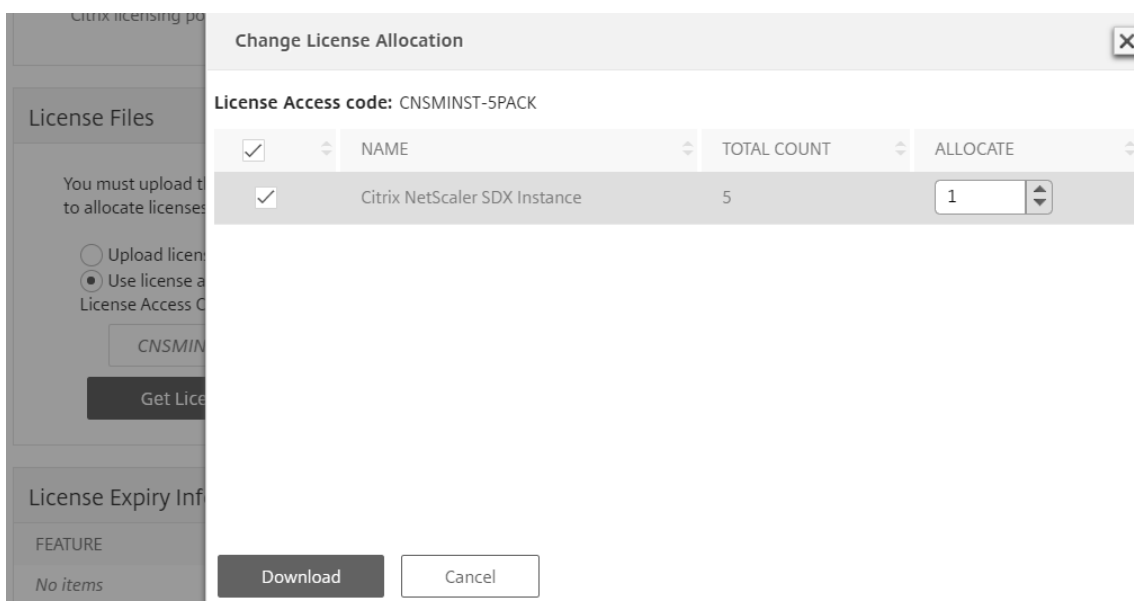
Citrix licensing po

License Files

You must upload t
to allocate licenses

Upload licen
Use license a
License Access C

CNSMIN

Get Lice

License Expiry Inf

FEATURE

No items

Change License Allocation

×

License Access code: CNSMINST-5PACK

| | NAME | TOTAL COUNT | ALLOCATE |
|---|---|---|---|
| ✓ | Citrix NetScaler SDX Instance | 5 | 1 |

Download

Cancel